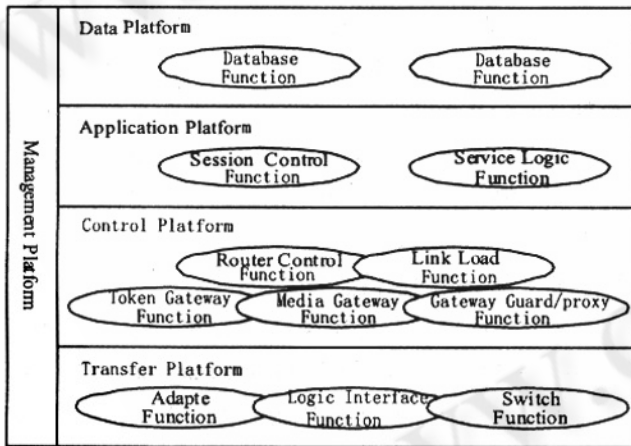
Management Platform

Data Platform

Database Function

Database Function

Application Platform

Session Control Function

Service Logic Function

Control Platform

Router Control Function

Link Load Function

Token Gateway Function

Media Gateway Function

Gateway Guard/proxy Function

Transfer Platform

Adapte Function

Logic Interface Function

Switch Function